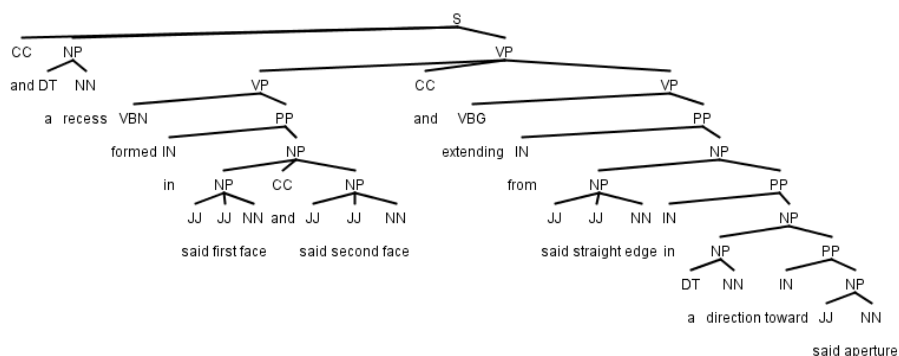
S

CC NP VP

and DT NN VP CC VP

a recess VBN PP and VBG PP

formed IN NP extending IN NP

in NP CC NP from NP PP

JJ JJ NN and JJ JJ NN JJ JJ NN IN NP

said first face said second face said straight edge in NP PP

DT NN IN NP

a direction toward JJ NN

said aperture